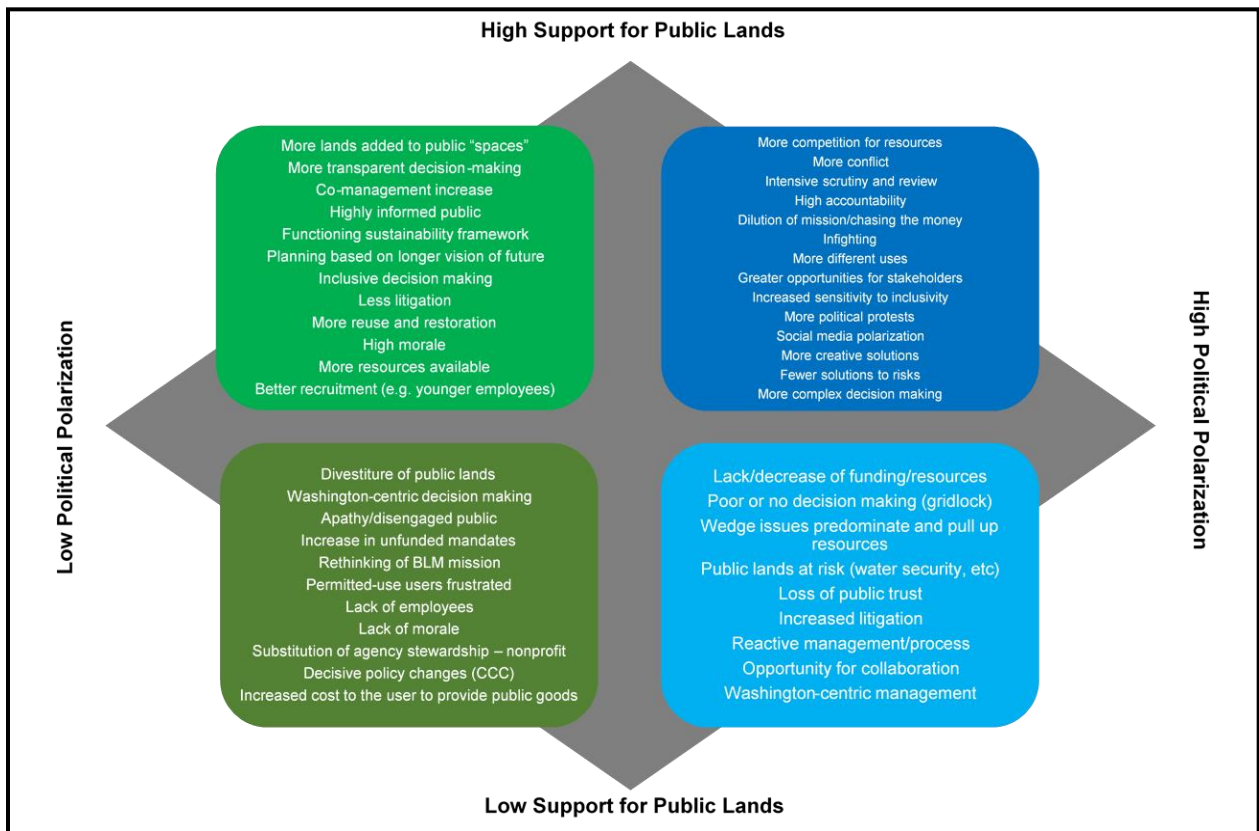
High Support for Public Lands

Low Political Polarization

High Political Polarization

More lands added to public "spaces"
More transparent decision-making
Co-management increase
Highly informed public
Functioning sustainability framework
Planning based on longer vision of future
Inclusive decision making
Less litigation
More reuse and restoration
High morale
More resources available
Better recruitment (e.g. younger employees)

More competition for resources
More conflict
Intensive scrutiny and review
High accountability
Dilution of mission/chasing the money
Infighting
More different uses
Greater opportunities for stakeholders
Increased sensitivity to inclusivity
More political protests
Social media polarization
More creative solutions
Fewer solutions to risks
More complex decision making

Divestiture of public lands
Washington-centric decision making
Apathy/disengaged public
Increase in unfunded mandates
Rethinking of BLM mission
Permitted-use users frustrated
Lack of employees
Lack of morale
Substitution of agency stewardship – nonprofit
Decisive policy changes (CCC)
Increased cost to the user to provide public goods

Lack/decrease of funding/resources
Poor or no decision making (gridlock)
Wedge issues predominate and pull up resources
Public lands at risk (water security, etc)
Loss of public trust
Increased litigation
Reactive management/process
Opportunity for collaboration
Washington-centric management

Low Support for Public Lands